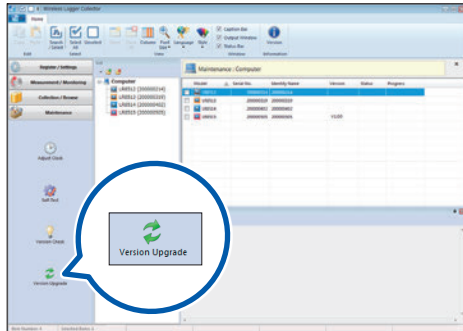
Wireless Logger Collector

Home

Search / Select | Select All | Deselect | Column | Font Size | Language | Style | Caption Bar | Output Window | Status Bar | Version

Edit | Select | View | Window | Information

Register / Settings

Measurement / Monitoring

Collection / Browse

Maintenance

Computer

LR8512 (200000314)

LR8513 (200000337)

LR8514 (200000402)

LR8515 (200000505)

Maintenance : Computer

| Model | Serial No. | Identify Name | Version | Status | Progress |
|---|---|---|---|---|---|
| LR8512 | 200000314 | 200000314 | | | |
| LR8513 | 200000337 | 200000337 | | | |
| LR8514 | 200000402 | 200000402 | | | |
| LR8515 | 200000505 | 200000505 | V1.00 | | |

Adjust Clock

Self-Test

Version Check

Version Upgrade

Version Upgrade